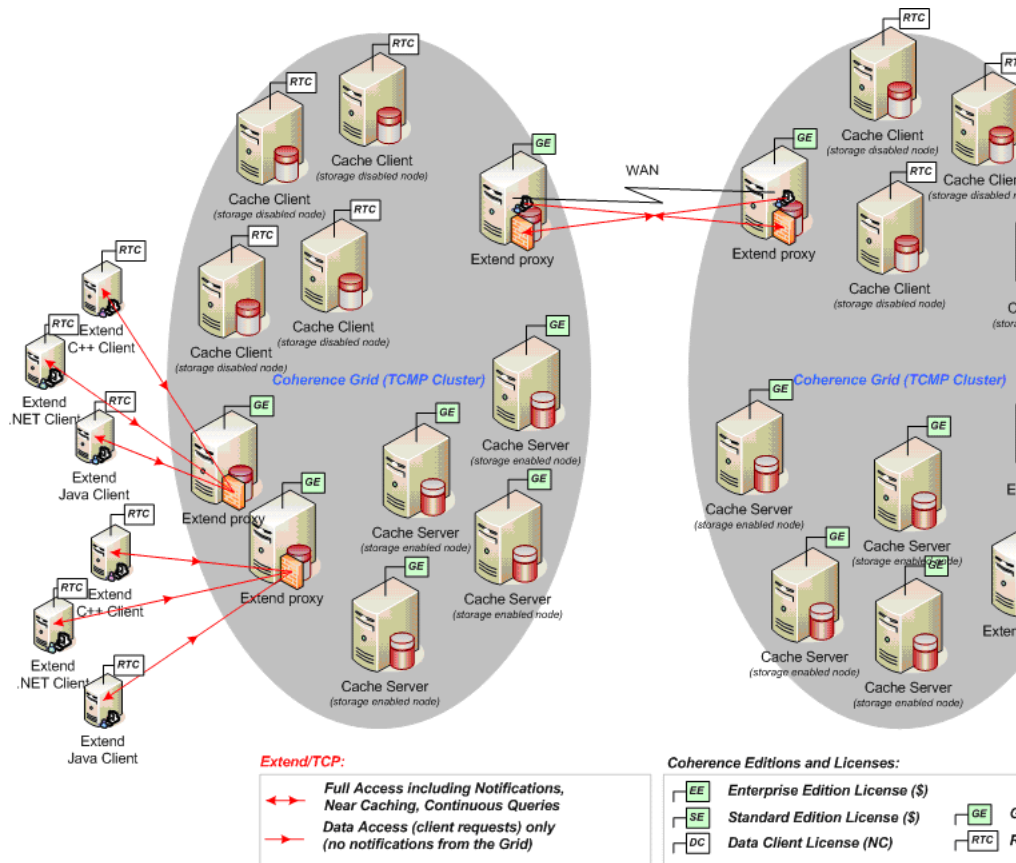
RTC
Cache Client
(storage disabled node)

RTC
Cache Client
(storage disabled node)

RTC
Cache Client
(storage disabled node)

RTC
Cache Client
(storage disabled node)

GE
Extend proxy

WAN

Coherence Grid (TCMP Cluster)

RTC
Extend
C++ Client

RTC
Extend
.NET Client

RTC
Extend
Java Client

GE
Extend proxy

GE
Cache Server
(storage enabled node)

GE
Cache Server
(storage enabled node)

GE
Extend proxy

GE
Cache Server
(storage enabled node)

GE
Cache Server
(storage enabled node)

RTC
Extend
C++ Client

RTC
Extend
.NET Client

RTC
Extend
Java Client

RTC
Cache Client
(storage disabled node)

RT
Cache Clien
(storage disabled n

GE
Extend proxy

RTC
Cache Client
(storage disabled node)

C
(stora

Coherence Grid (TCMP Cluster)

GE
Cache Server
(storage enabled node)

GE
Cache Server
(storage enabled node)

E

GE
Cache Server
(storage enabled node)

GE
Cache Server
(storage enabled node)

Exter

Extend/TCP:
Full Access including Notifications, Near Caching, Continuous Queries
Data Access (client requests) only (no notifications from the Grid)

Coherence Editions and Licenses:
EE Enterprise Edition License ($)
SE Standard Edition License ($)
DC Data Client License (NC)
GE G
RTC R